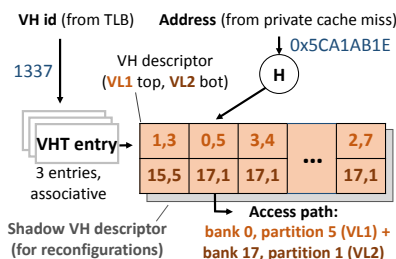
VH id (from TLB)

Address (from private cache miss)

1337

0x5CA1AB1E

VH descriptor (VL1 top, VL2 bot)

H

VHT entry

3 entries, associative

| 1,3 | 0,5 | 3,4 | ... | 2,7 |
|---|---|---|---|---|
| 15,5 | 17,1 | 17,1 | | 17,1 |

Shadow VH descriptor (for reconfigurations)

Access path:
bank 0, partition 5 (VL1) +
bank 17, partition 1 (VL2)